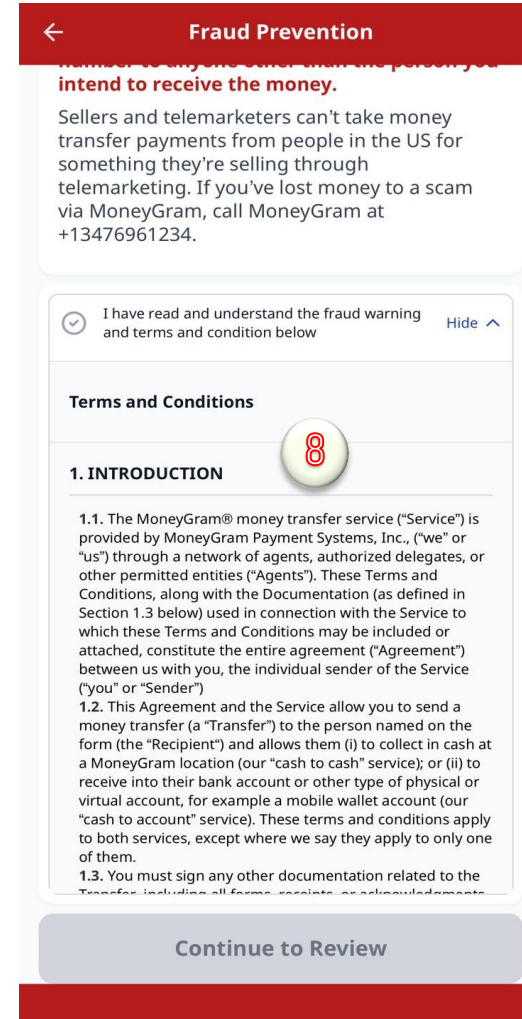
Fraud Prevention

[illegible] intend to receive the money.

Sellers and telemarketers can't take money transfer payments from people in the US for something they're selling through telemarketing. If you've lost money to a scam via MoneyGram, call MoneyGram at +13476961234.

I have read and understand the fraud warning and terms and condition below

Hide

Terms and Conditions

8

1. INTRODUCTION

1.1. The MoneyGram® money transfer service ("Service") is provided by MoneyGram Payment Systems, Inc., ("we" or "us") through a network of agents, authorized delegates, or other permitted entities ("Agents"). These Terms and Conditions, along with the Documentation (as defined in Section 1.3 below) used in connection with the Service to which these Terms and Conditions may be included or attached, constitute the entire agreement ("Agreement") between us with you, the individual sender of the Service ("you" or "Sender")
1.2. This Agreement and the Service allow you to send a money transfer (a "Transfer") to the person named on the form (the "Recipient") and allows them (i) to collect in cash at a MoneyGram location (our "cash to cash" service); or (ii) to receive into their bank account or other type of physical or virtual account, for example a mobile wallet account (our "cash to account" service). These terms and conditions apply to both services, except where we say they apply to only one of them.
1.3. You must sign any other documentation related to the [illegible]

Continue to Review